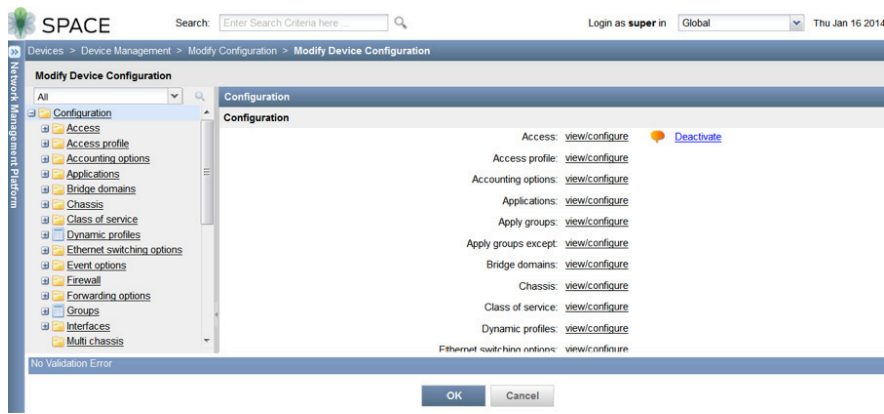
SPACE Search: Enter Search Criteria here... Login as super in Global Thu Jan 16 2014

Network Management Platform

Devices > Device Management > Modify Configuration > Modify Device Configuration

Modify Device Configuration

All

Configuration
Access
Access profile
Accounting options
Applications
Bridge domains
Chassis
Class of service
Dynamic profiles
Ethernet switching options
Event options
Firewall
Forwarding options
Groups
Interfaces
Multi chassis

Configuration

Configuration

Access: view/configure Deactivate
Access profile: view/configure
Accounting options: view/configure
Applications: view/configure
Apply groups: view/configure
Apply groups except: view/configure
Bridge domains: view/configure
Chassis: view/configure
Class of service: view/configure
Dynamic profiles: view/configure
Ethernet switching options: view/configure

No Validation Error

OK Cancel